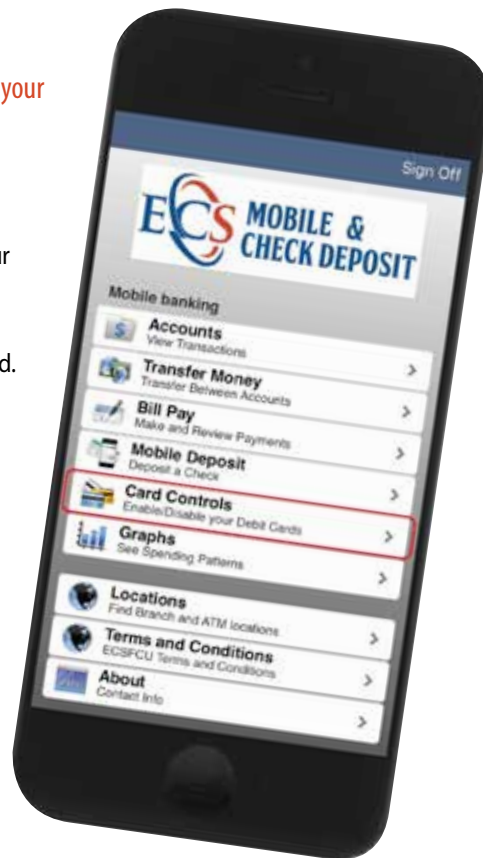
your

ur

d.

Sign Off

ECS MOBILE & CHECK DEPOSIT

Mobile banking

Accounts
View Transactions

Transfer Money
Transfer Between Accounts

Bill Pay
Make and Review Payments

Mobile Deposit
Deposit a Check

Card Controls
Enable/Disable your Debit Cards

Graphs
See Spending Patterns

Locations
Find Branch and ATM locations

Terms and Conditions
ECSFCU Terms and Conditions

About
Contact Info